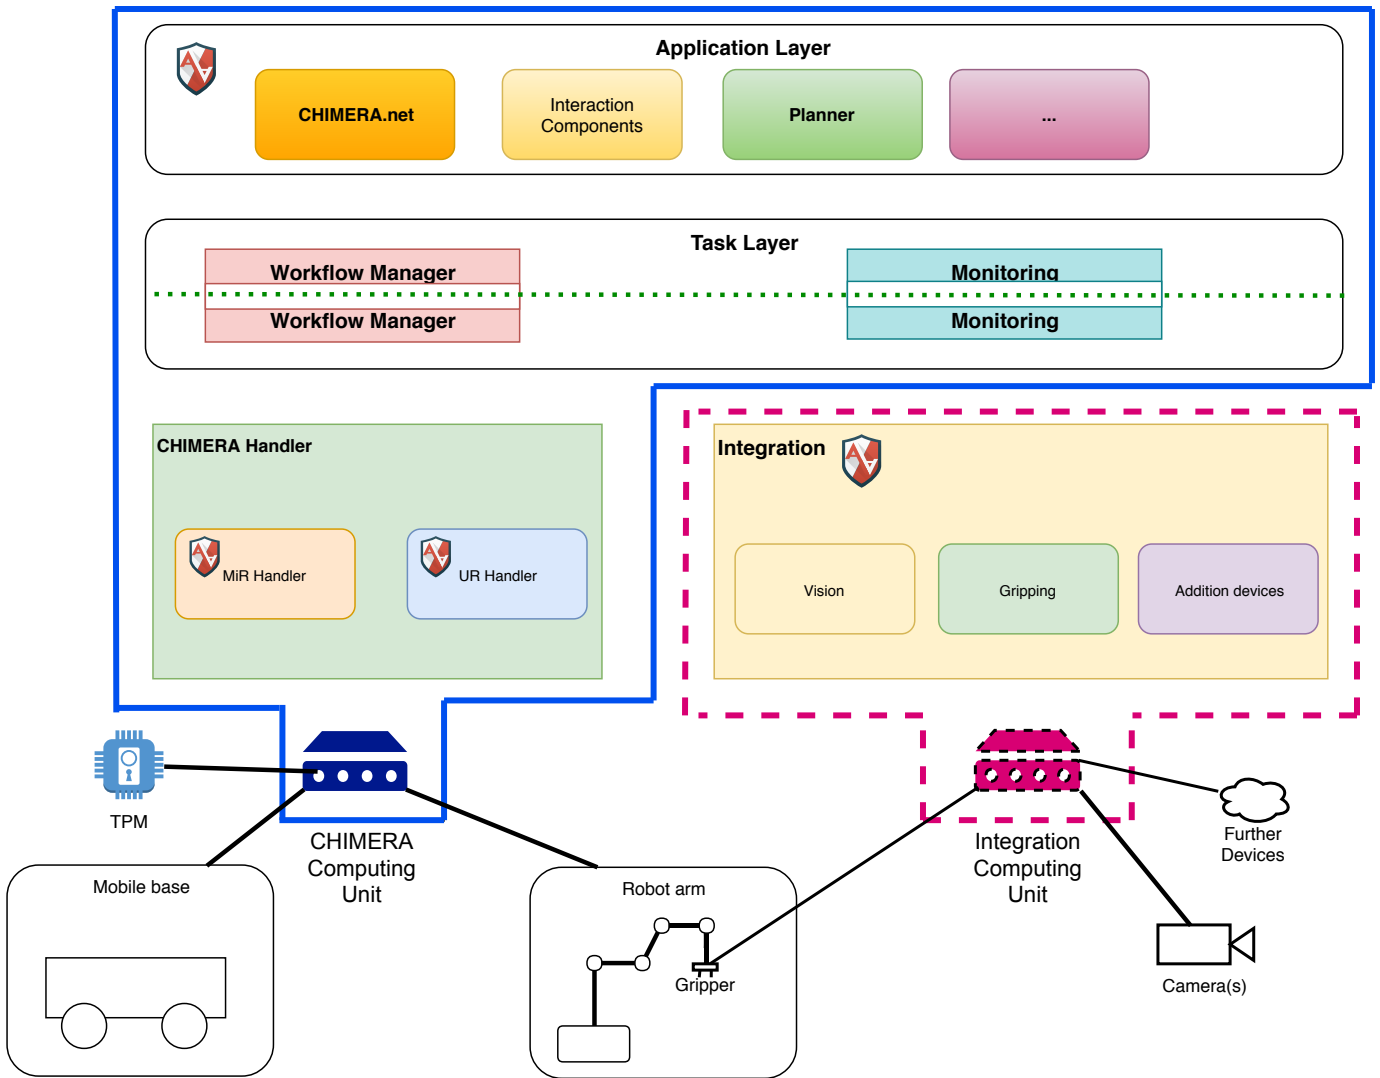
Application Layer

CHIMERA.net

Interaction Components

Planner

...

Task Layer

Workflow Manager

Workflow Manager

Monitoring

Monitoring

CHIMERA Handler

MiR Handler

UR Handler

Integration

Vision

Gripping

Addition devices

TPM

CHIMERA Computing Unit

Integration Computing Unit

Further Devices

Mobile base

Robot arm

Gripper

Camera(s)